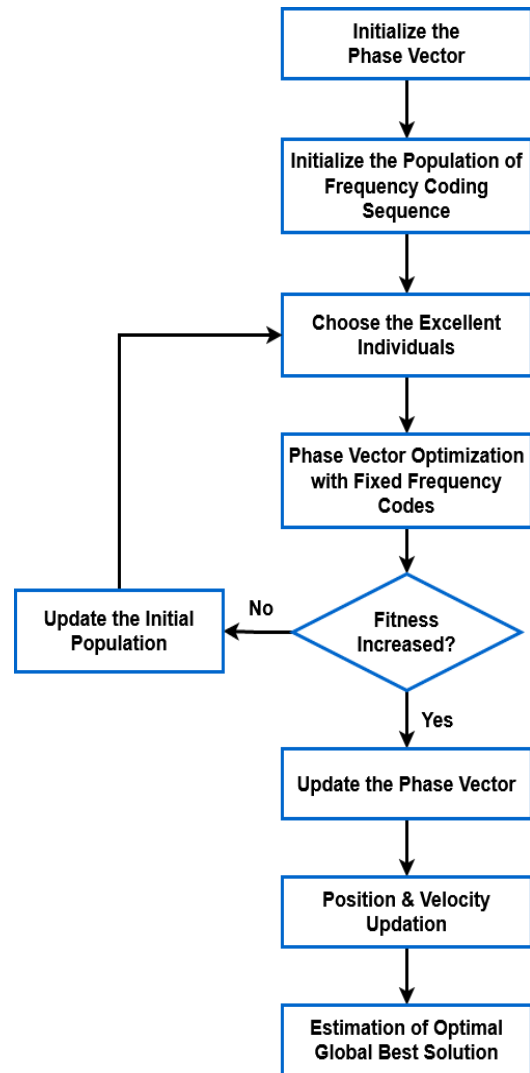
Initialize the Phase Vector

Initialize the Population of Frequency Coding Sequence

Choose the Excellent Individuals

Phase Vector Optimization with Fixed Frequency Codes

Fitness Increased?

No

Update the Initial Population

Yes

Update the Phase Vector

Position & Velocity Updation

Estimation of Optimal Global Best Solution